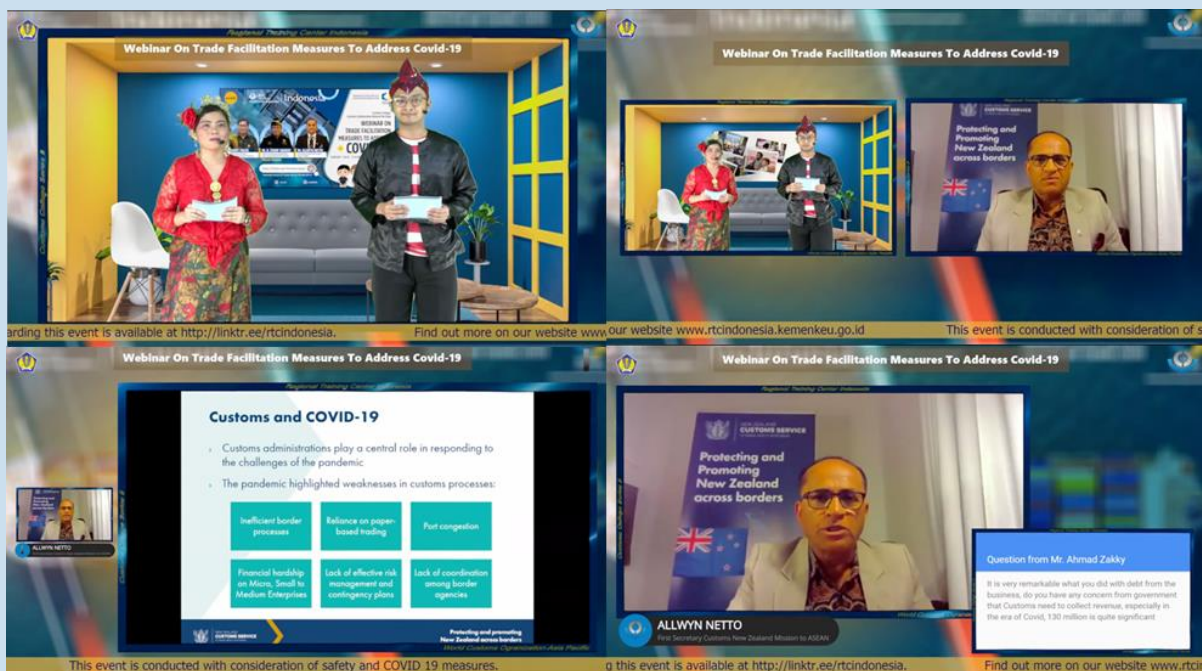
Regional Training Center Indonesia

Webinar On Trade Facilitation Measures To Address Covid-19

Indonesia

WEBINAR ON TRADE FACILITATION MEASURES TO ADDRESS COVID

arding this event is available at http://linktr.ee/rtcindonesia.

Find out more on our website www

Webinar On Trade Facilitation Measures To Address Covid-19

CUSTOMS SERVICE

Protecting and Promoting New Zealand across borders

our website www.rtcindonesia.kemenkeu.go.id

This event is conducted with consideration of s

Webinar On Trade Facilitation Measures To Address Covid-19

Regional Training Center Indonesia

Customs and COVID-19

Customs administrations play a central role in responding to the challenges of the pandemic

The pandemic highlighted weaknesses in customs processes:

| Inefficient border processes | Reliance on paper-based trading | Port congestion |
|---|---|---|
| Financial hardship on Micro, Small to Medium Enterprises | Lack of effective risk management and contingency plans | Lack of coordination among border agencies |

CUSTOMS SERVICE

Protecting and promoting New Zealand across borders

ALLWYN NETTO

World Customs Organization Asia Pacific

This event is conducted with consideration of safety and COVID 19 measures.

Webinar On Trade Facilitation Measures To Address Covid-19

NEW ZEALAND CUSTOMS SERVICE

Protecting and Promoting New Zealand across borders

ALLWYN NETTO

First Secretary Customs New Zealand Mission to ASEAN

Question from Mr. Ahmad Zakky

It is very remarkable what you did with debt from the business, do you have any concern from government that Customs need to collect revenue, especially in the era of Covid, 130 million is quite significant

g this event is available at http://linktr.ee/rtcindonesia.

Find out more on our website www.rt